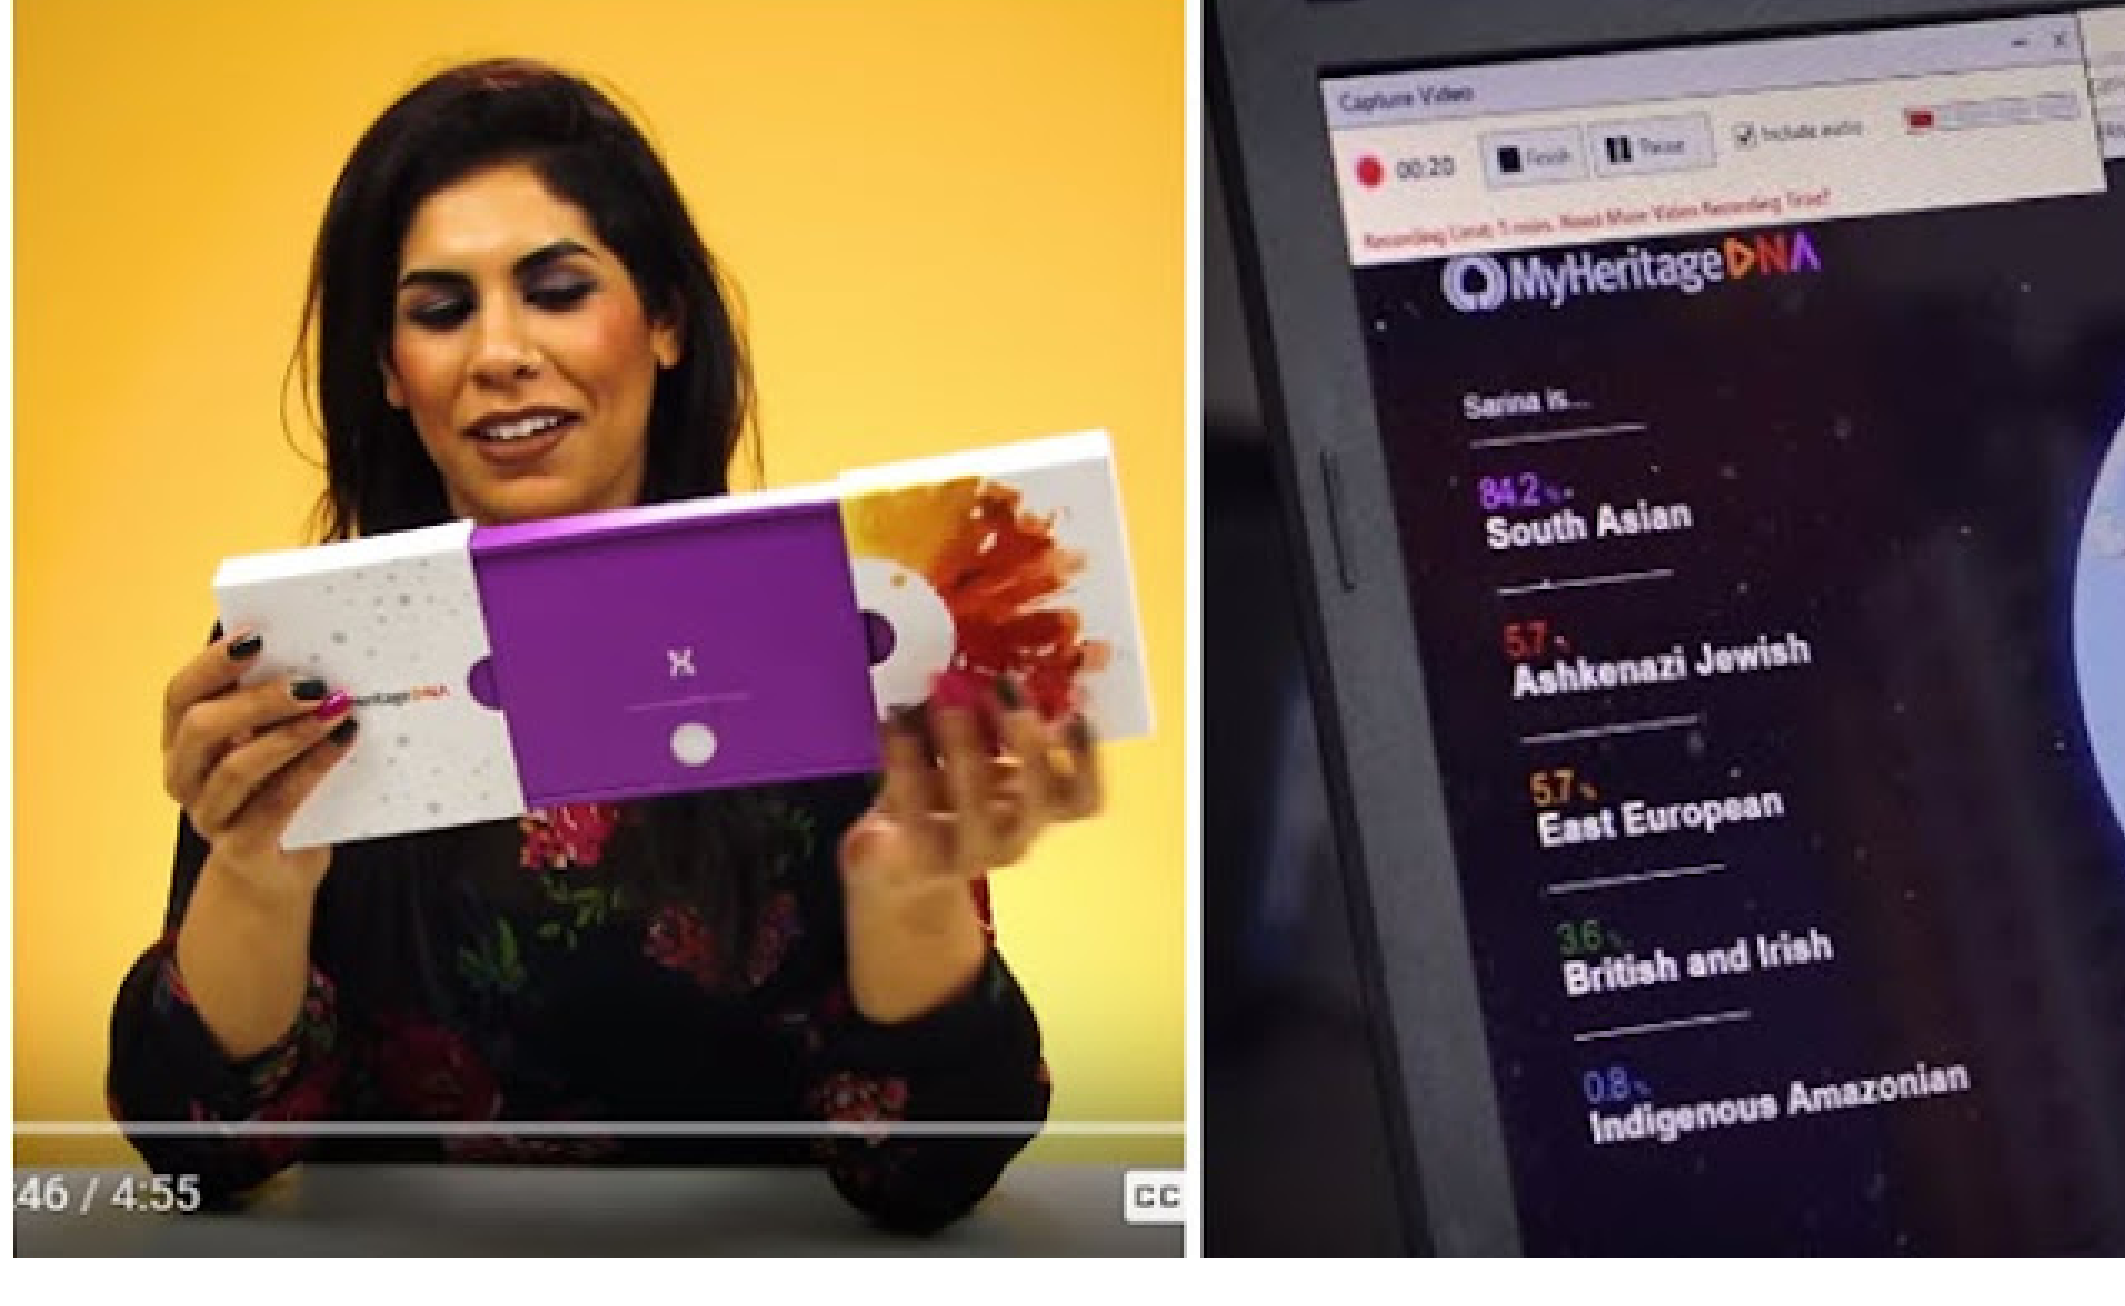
MyHeritageDNA

46 / 4:55

CC

Capture Video

00:20 Finish Pause Include audio

Recording Limit: 5 min. Need More Video Recording Time?

MyHeritageDNA

Sarina is...

84.2%
South Asian

5.7%
Ashkenazi Jewish

5.7%
East European

3.6%
British and Irish

0.8%
Indigenous Amazonian